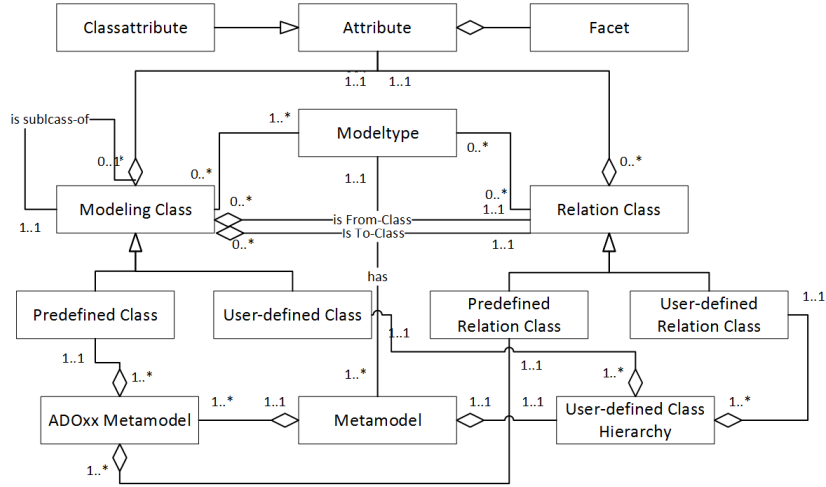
Classattribute

Attribute

Facet

1..1

1..1

is sublcass-of

0..*

1..*

Modeltype

0..*

0..*

0..*

1..1

0..*

1..1

Modeling Class

0..*

is From-Class

1..1

Relation Class

0..*

Is To-Class

1..1

has

Predefined Class

User-defined Class

Predefined Relation Class

User-defined Relation Class

1..1

1..1

1..1

1..1

1..*

1..*

1..*

ADOxx Metamodel

1..*

1..1

Metamodel

1..1

1..1

User-defined Class Hierarchy

1..*

1..*